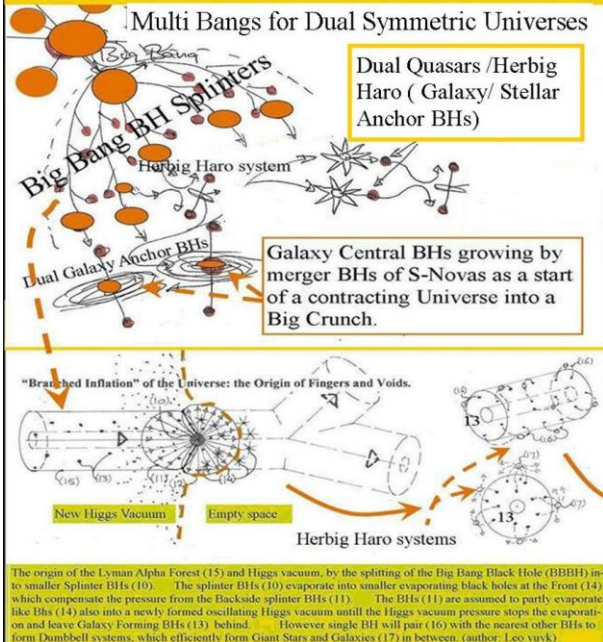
Multi Bangs for Dual Symmetric Universes

Big Bang

Dual Quasars /Herbig Haro ( Galaxy/ Stellar Anchor BHs)

Big Bang BH Splinters

Herbig Haro system

Dual Galaxy Anchor BHs

Galaxy Central BHs growing by merger BHs of S-Novas as a start of a contracting Universe into a Big Crunch.

"Branched Inflation" of the Universe: the Origin of Fingers and Voids.

(16)

(15)

(16)

13

-13

(17)

New Higgs Vacuum

Empty space

Herbig Haro systems

The origin of the Lyman Alpha Forest (15) and Higgs vacuum, by the splitting of the Big Bang Black Hole (BBBH) into smaller Splinter BHs (10). The splinter BHs (10) evaporate into smaller evaporating black holes at the Front (14) which compensate the pressure from the Backside splinter BHs (11). The BHs (11) are assumed to partly evaporate like Bhs (14) also into a newly formed oscillating Higgs vacuum untill the Higgs vacuum pressure stops the evaporation and leave Galaxy Forming BHs (13) behind. However single BH will pair (16) with the nearest other BHs to form Dumbbell systems, which efficiently form Giant Stars and Galaxies (17) in between. (author: Leo vuyk)